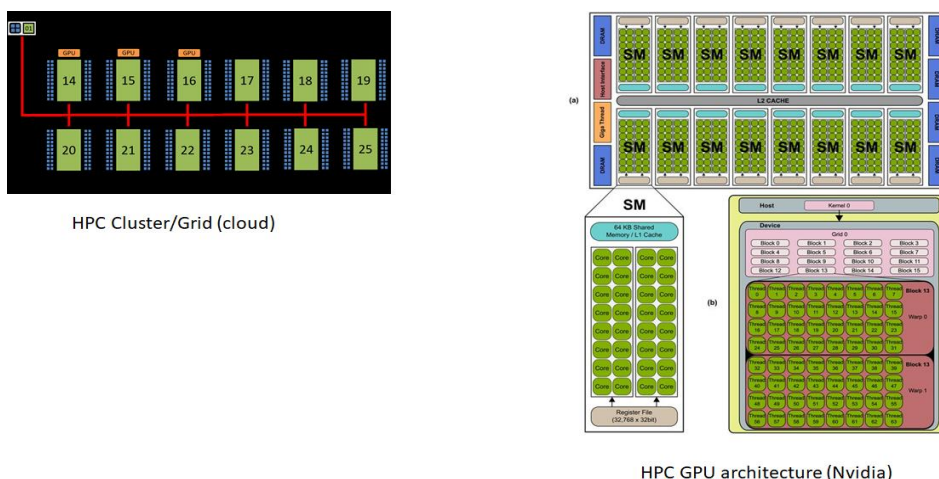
GPU GPU GPU

14 15 16 17 18 19

20 21 22 23 24 25

HPC Cluster/Grid (cloud)

(a)

DRAM

Host Interface

Giga Thread

DRAM

SM SM SM SM SM SM SM SM

L2 CACHE

SM SM SM SM SM SM SM SM

DRAM

DRAM

DRAM

SM

64 KB Shared Memory / L1 Cache

| Core | Core | Core | Core |
|---|---|---|---|
| Core | Core | Core | Core |
| Core | Core | Core | Core |
| Core | Core | Core | Core |
| Core | Core | Core | Core |
| Core | Core | Core | Core |
| Core | Core | Core | Core |
| Core | Core | Core | Core |

Register File (32,768 x 32bit)

(b)

Host Kernel 0

Device

Grid 0

| Block 0 | Block 1 | Block 2 | Block 3 |
|---|---|---|---|
| Block 4 | Block 5 | Block 6 | Block 7 |
| Block 8 | Block 9 | Block 10 | Block 11 |
| Block 12 | Block 13 | Block 14 | Block 15 |

Block 13

Warp 0

Thread 0 Thread 1 Thread 2 Thread 3 Thread 4 Thread 5 Thread 6 Thread 7
Thread 8 Thread 9 Thread 10 Thread 11 Thread 12 Thread 13 Thread 14 Thread 15
Thread 16 Thread 17 Thread 18 Thread 19 Thread 20 Thread 21 Thread 22 Thread 23
Thread 24 Thread 25 Thread 26 Thread 27 Thread 28 Thread 29 Thread 30 Thread 31

Block 13

Warp 1

Thread 32 Thread 33 Thread 34 Thread 35 Thread 36 Thread 37 Thread 38 Thread 39
Thread 40 Thread 41 Thread 42 Thread 43 Thread 44 Thread 45 Thread 46 Thread 47
Thread 48 Thread 49 Thread 50 Thread 51 Thread 52 Thread 53 Thread 54 Thread 55
Thread 56 Thread 57 Thread 58 Thread 59 Thread 60 Thread 61 Thread 62 Thread 63

HPC GPU architecture (Nvidia)